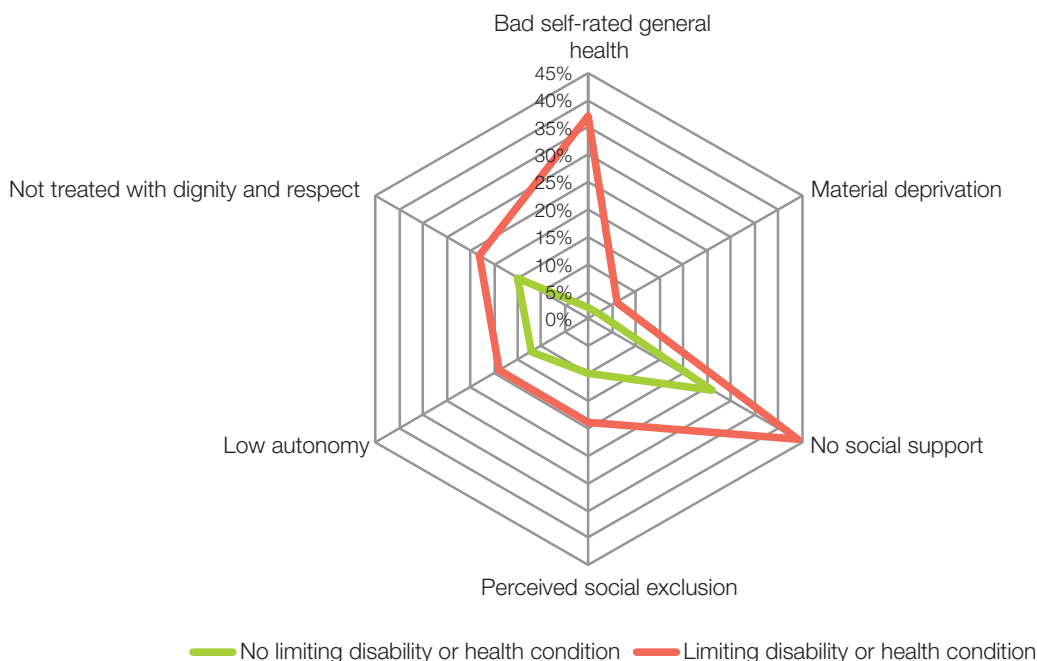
Bad self-rated general health

45%
40%
35%
30%
25%
20%
15%
10%
5%
0%

Material deprivation

No social support

Perceived social exclusion

Low autonomy

Not treated with dignity and respect

No limiting disability or health condition
Limiting disability or health condition